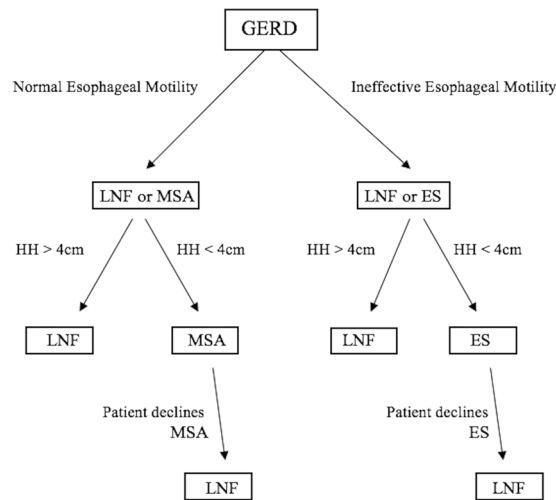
GERD

Normal Esophageal Motility

Ineffective Esophageal Motility

LNF or MSA

LNF or ES

HH > 4cm

HH < 4cm

HH > 4cm

HH < 4cm

LNF

MSA

LNF

ES

Patient declines MSA

Patient declines ES

LNF

LNF